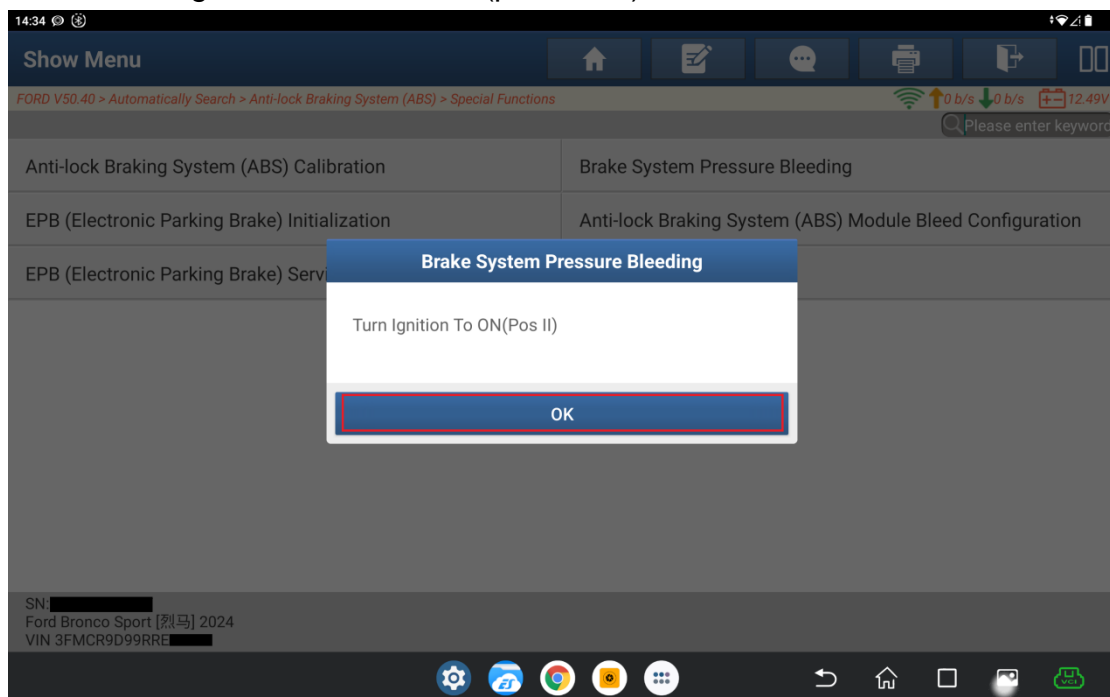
14:34

Show Menu

FORD V50.40 > Automatically Search > Anti-lock Braking System (ABS) > Special Functions

0 b/s 0 b/s 12.49V

Please enter keywor

Anti-lock Braking System (ABS) Calibration

Brake System Pressure Bleeding

EPB (Electronic Parking Brake) Initialization

Anti-lock Braking System (ABS) Module Bleed Configuration

EPB (Electronic Parking Brake) Servi

Brake System Pressure Bleeding

Turn Ignition To ON(Pos II)

OK

SN:
Ford Bronco Sport [烈马] 2024
VIN 3FMCR9D99RRE

VCI